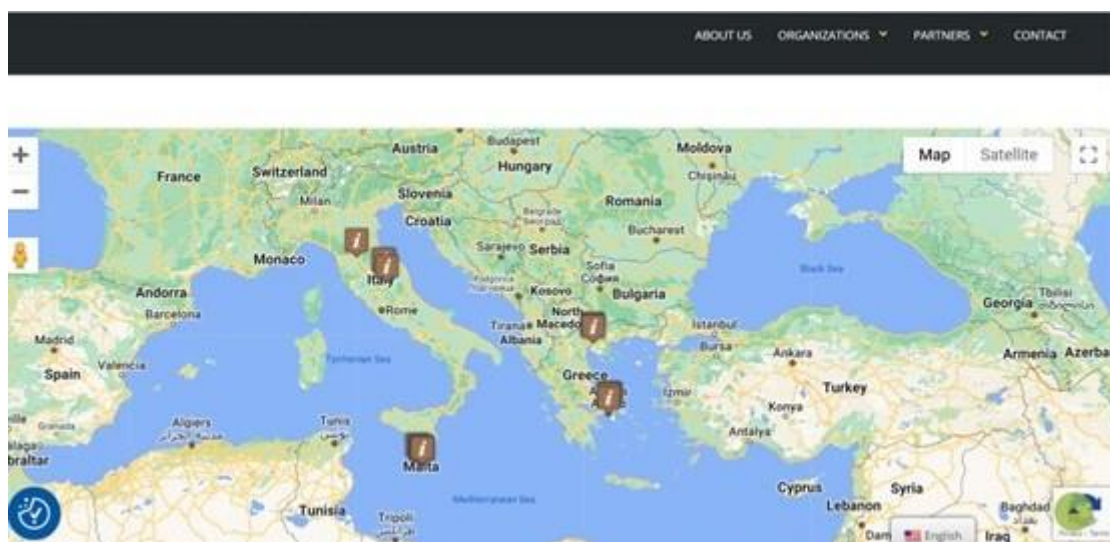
ABOUT US ORGANIZATIONS PARTNERS CONTACT

+
−

Map Satellite

Budapest
Austria
Hungary
Moldova
Chisinău
France
Switzerland
Milan
Slovenia
Romania
Croatia
Belgrade
Bucharest
Sarajevo Serbia
Monaco
Italy
Sofia
София
Kosovo
Bulgaria
Black Sea
Georgia
Tbilisi
Andorra
Barcelona
Rome
North Macedonia
Tirana
Albania
Istanbul
Bursa
Madrid
Spain
Valencia
Tyrrhenian Sea
Ankara
Armenia
Azerba
Greece
Izmir
Turkey
Konya
Algiers
Tunis
Antalya
braltar
Malta
Tunisia
Tripoli
Mediterranean Sea
Cyprus
Lebanon
Syria
Baghdad
Iraq
Dam
English